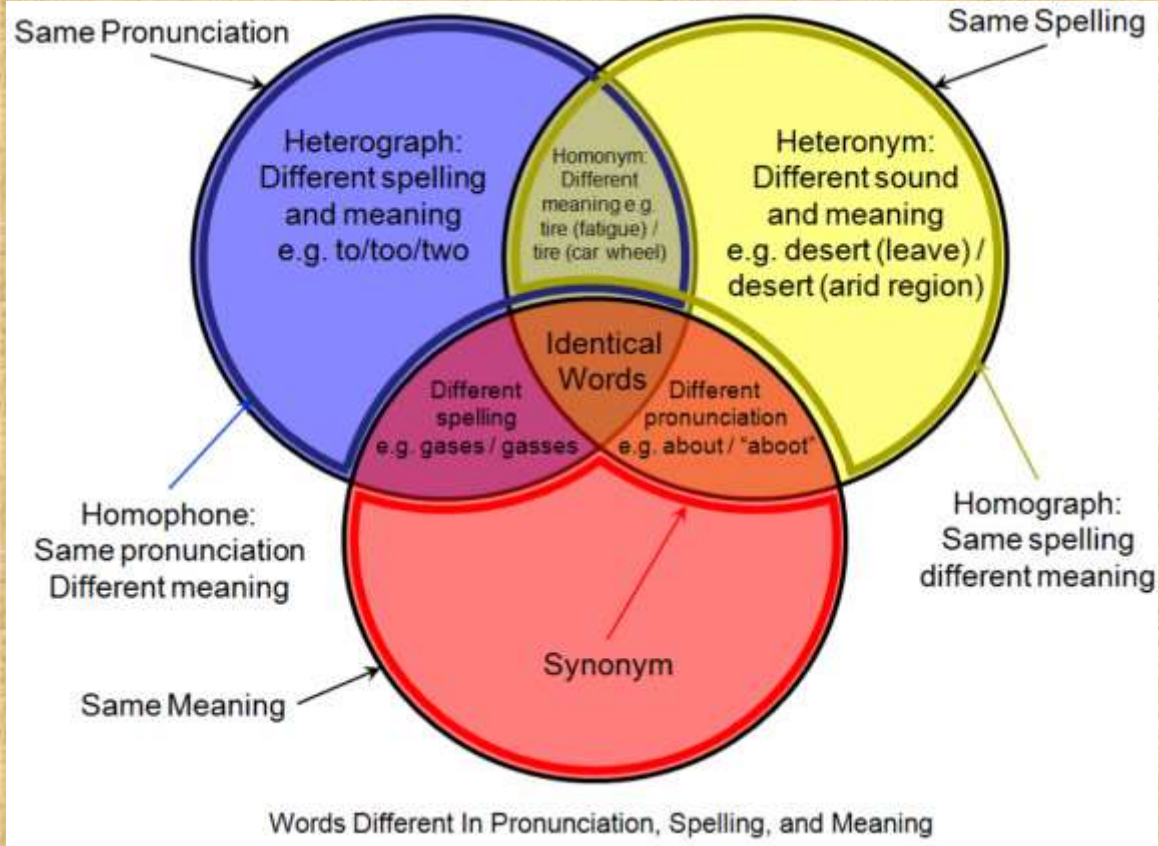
Same Pronunciation

Same Spelling

Heterograph: Different spelling and meaning e.g. to/too/two

Homonym: Different meaning e.g. tire (fatigue) / tire (car wheel)

Heteronym: Different sound and meaning e.g. desert (leave) / desert (arid region)

Identical Words

Different spelling e.g. gases / gasses

Different pronunciation e.g. about / "aboot"

Homophone: Same pronunciation Different meaning

Homograph: Same spelling different meaning

Synonym

Same Meaning

Words Different In Pronunciation, Spelling, and Meaning